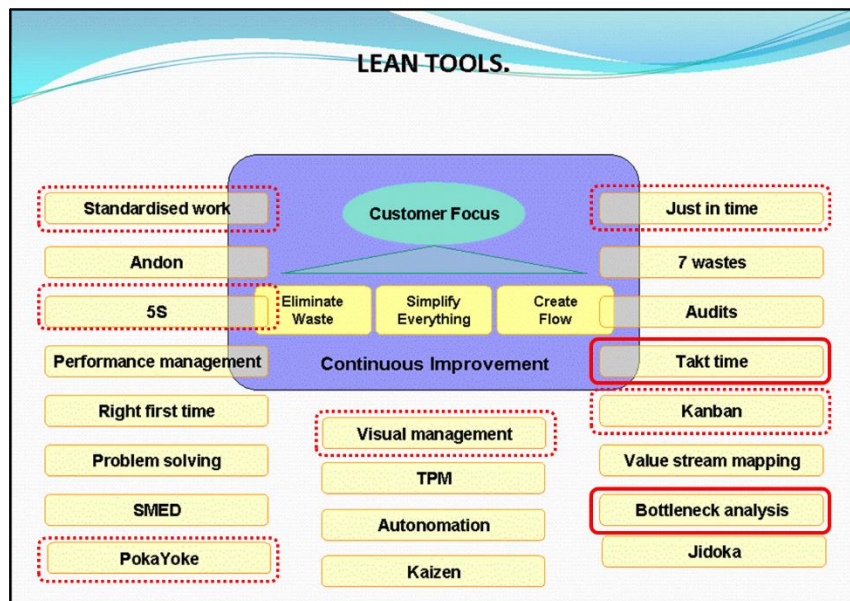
LEAN TOOLS.

Standardised work

Andon

5S

Performance management

Right first time

Problem solving

SMED

PokaYoke

Customer Focus

Eliminate Waste

Simplify Everything

Create Flow

Continuous Improvement

Visual management

TPM

Autonomation

Kaizen

Just in time

7 wastes

Audits

Takt time

Kanban

Value stream mapping

Bottleneck analysis

Jidoka